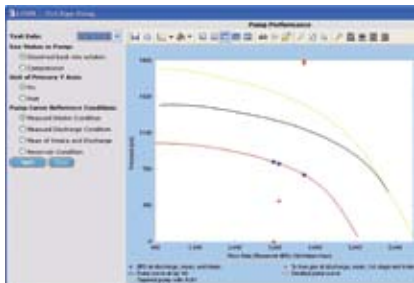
Pump Performance

Test Date:

Gas Status in Pump:

Dissolved (each into solution)

Compressed

Unit of Pressure Y Axis

Pa

Feet

Pump Curve Reference Condition:

Measured Intake Condition

Measured Discharge Condition

Mean of Intake and Discharge

Reservoir Condition

Apply

Close

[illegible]

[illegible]

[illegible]

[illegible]

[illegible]